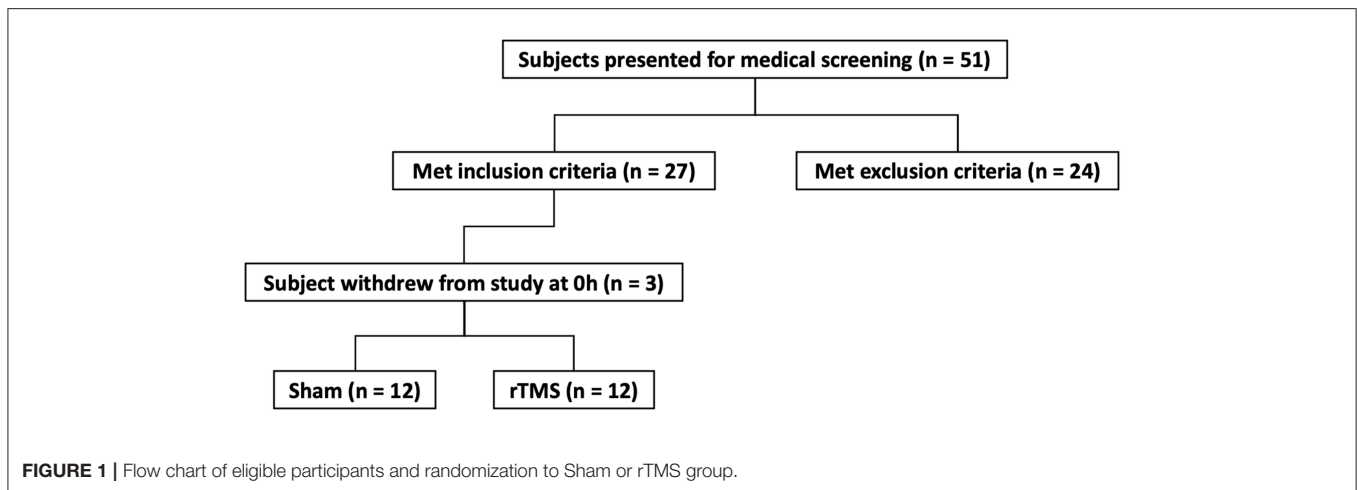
Subjects presented for medical screening (n = 51)

Met inclusion criteria (n = 27)

Met exclusion criteria (n = 24)

Subject withdrew from study at 0h (n = 3)

Sham (n = 12)

rTMS (n = 12)

FIGURE 1 | Flow chart of eligible participants and randomization to Sham or rTMS group.